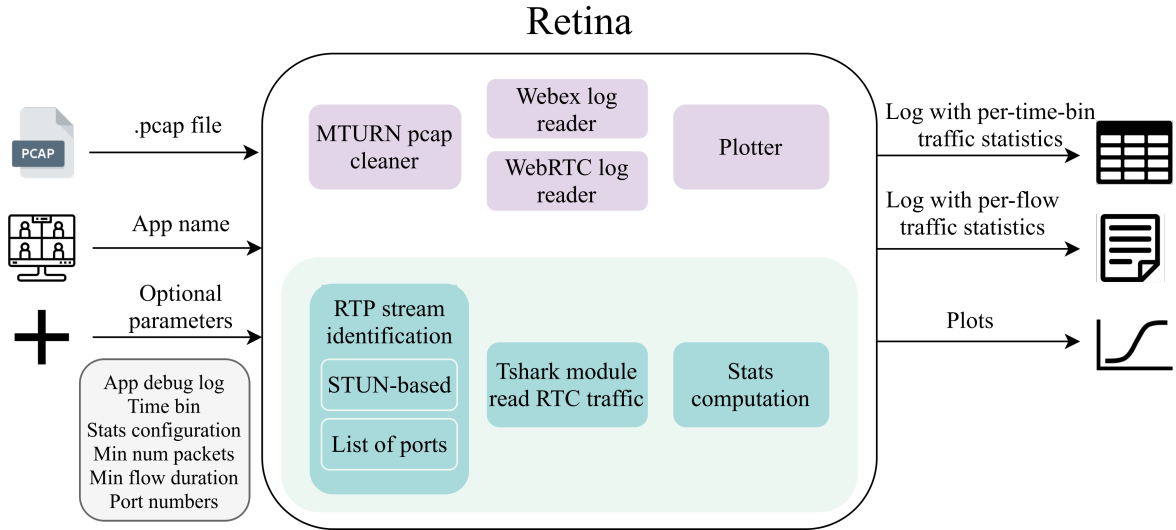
Retina

PCAP

.pcap file

App name

Optional parameters

App debug log
Time bin
Stats configuration
Min num packets
Min flow duration
Port numbers

MTURN pcap cleaner

Webex log reader

WebRTC log reader

Plotter

RTP stream identification

STUN-based

List of ports

Tshark module read RTC traffic

Stats computation

Log with per-time-bin traffic statistics

Log with per-flow traffic statistics

Plots